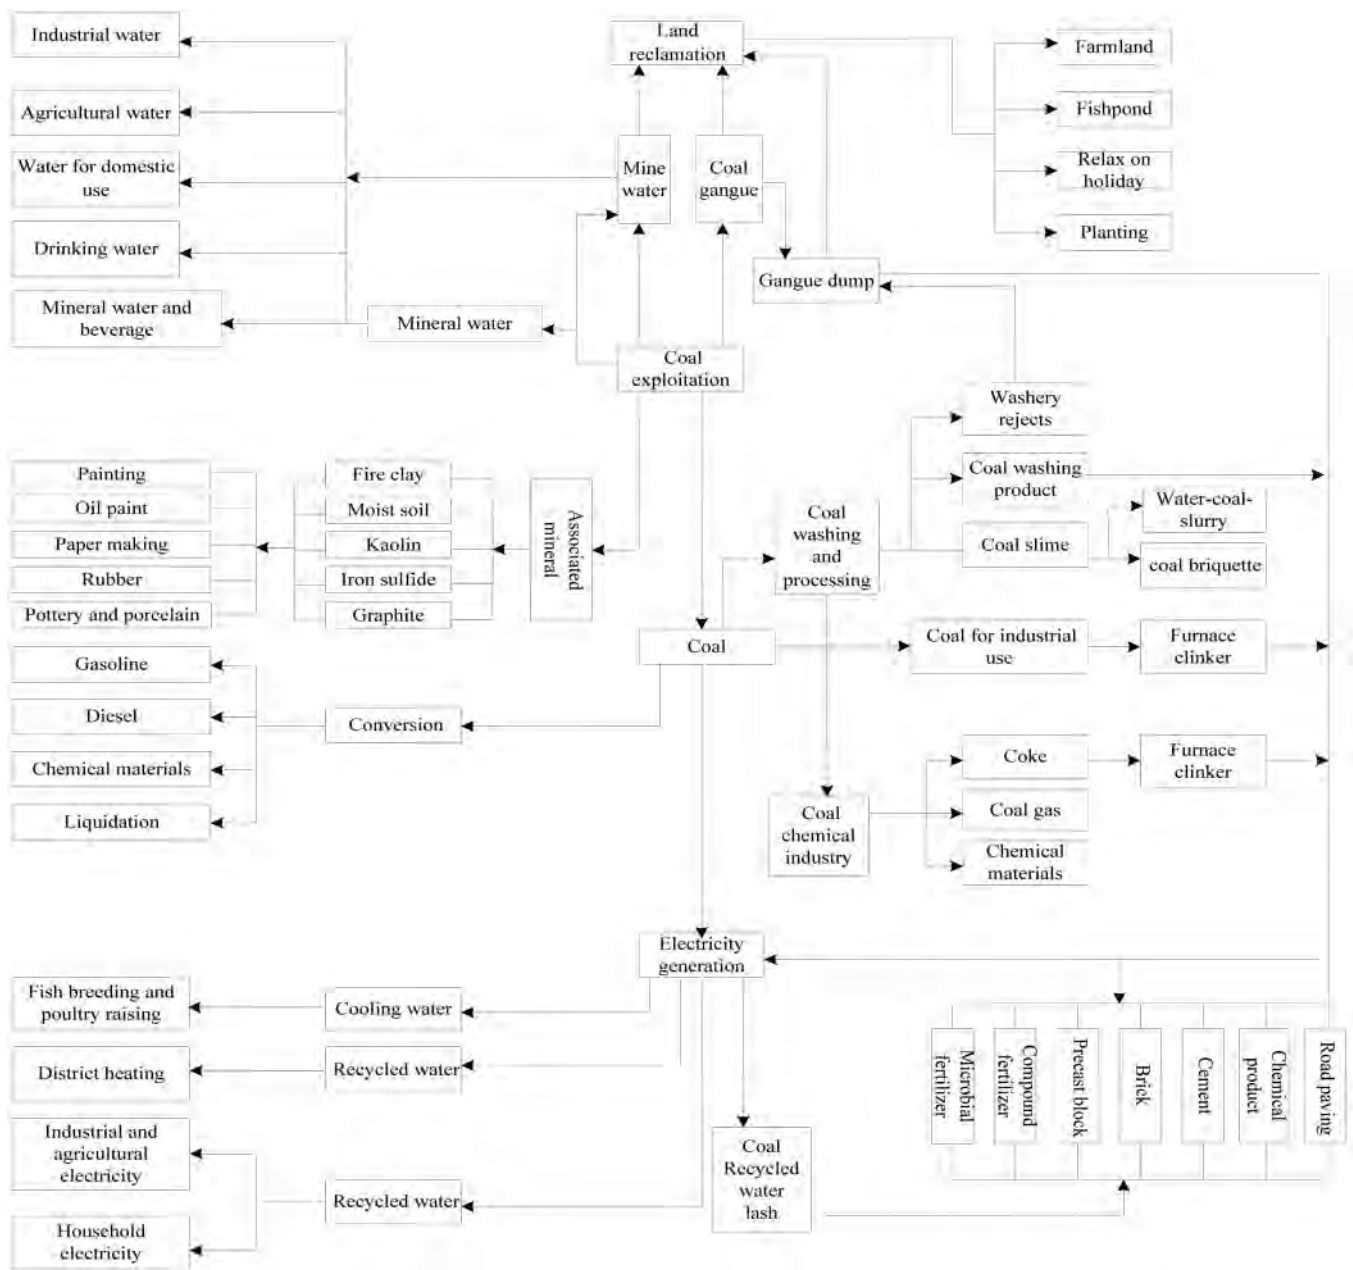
Industrial water

Agricultural water

Water for domestic use

Drinking water

Mineral water and beverage

Mineral water

Land reclamation

Mine water

Coal gangue

Farmland

Fishpond

Relax on holiday

Planting

Gangue dump

Coal exploitation

Washery rejects

Coal washing product

Water-coal-slurry

Coal slime

coal briquette

Coal washing and processing

Painting

Oil paint

Paper making

Rubber

Pottery and porcelain

Fire clay

Moist soil

Kaolin

Iron sulfide

Graphite

Associated mineral

Coal

Coal for industrial use

Furnace clinker

Gasoline

Diesel

Chemical materials

Liquidation

Conversion

Coke

Furnace clinker

Coal gas

Chemical materials

Coal chemical industry

Electricity generation

Fish breeding and poultry raising

Cooling water

District heating

Recycled water

Industrial and agricultural electricity

Household electricity

Recycled water

Coal Recycled water lash

Microbial fertilizer

Compound fertilizer

Precast block

Brick

Cement

Chemical product

Road paving